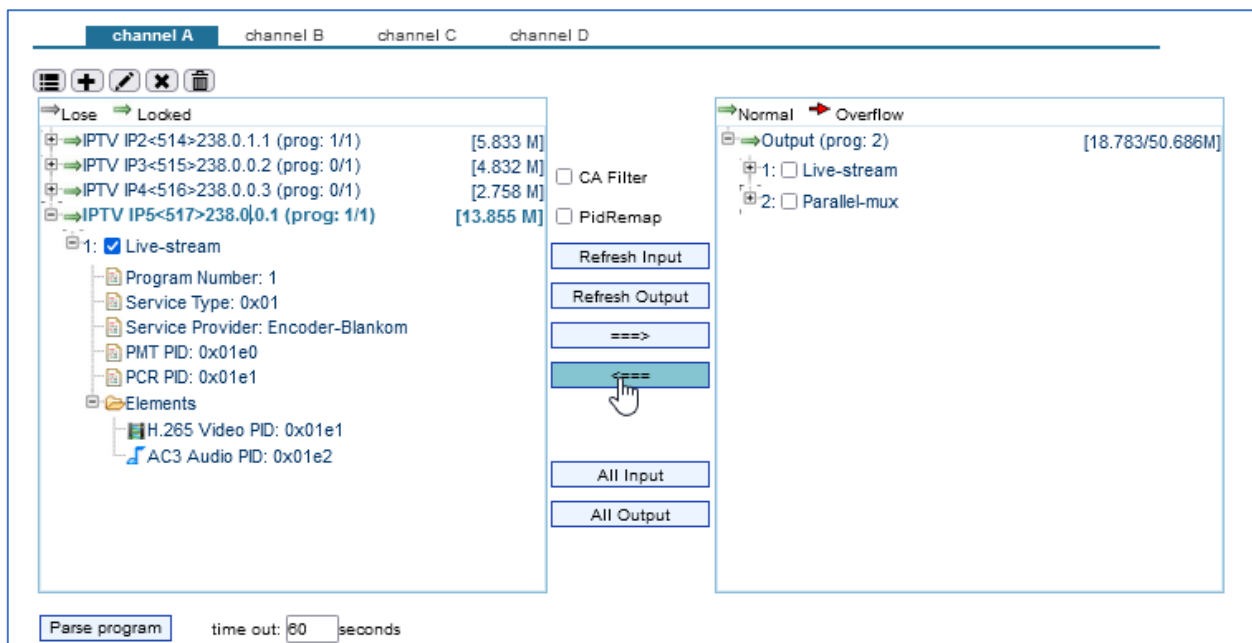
channel A channel B channel C channel D

Lose Locked

IPTV IP2<514>238.0.1.1 (prog: 1/1) [5.833 M]
IPTV IP3<515>238.0.0.2 (prog: 0/1) [4.832 M]
IPTV IP4<516>238.0.0.3 (prog: 0/1) [2.758 M]
IPTV IP5<517>238.0.0.1 (prog: 1/1) [13.855 M]
1: Live-stream
Program Number: 1
Service Type: 0x01
Service Provider: Encoder-Blankom
PMT PID: 0x01e0
PCR PID: 0x01e1
Elements
H.265 Video PID: 0x01e1
AC3 Audio PID: 0x01e2

CA Filter
PidRemap
Refresh Input
Refresh Output
===>
<===
All Input
All Output

Normal Overflow
Output (prog: 2) [18.783/50.686M]
1: Live-stream
2: Parallel-mux

Parse program time out: 60 seconds